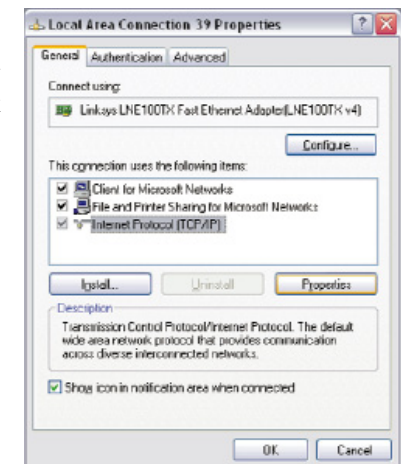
Local Area Connection 39 Properties

General | Authentication | Advanced

Connect using:

Linksys LNE100TX Fast Ethernet Adapter(LNE100TX v4)

Configure...

This connection uses the following items:

☑ Client for Microsoft Networks
☑ File and Printer Sharing for Microsoft Networks
☑ Internet Protocol (TCP/IP)

Install... | Uninstall | Properties

Description

Transmission Control Protocol/Internet Protocol. The default wide area network protocol that provides communication across diverse interconnected networks.

☑ Show icon in notification area when connected

OK | Cancel